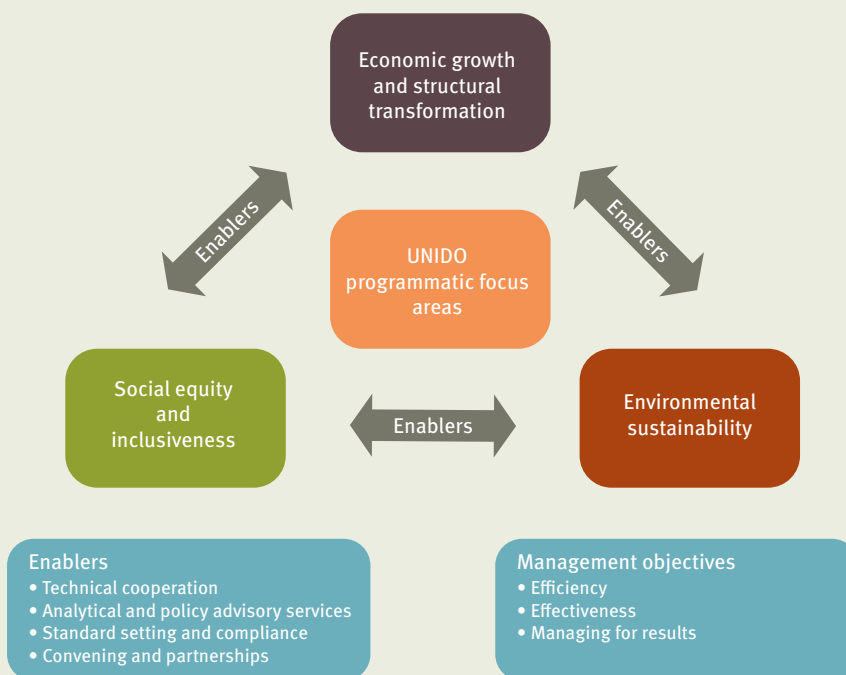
Economic growth and structural transformation

Enablers

Enablers

UNIDO programmatic focus areas

Social equity and inclusiveness

Enablers

Environmental sustainability

Enablers
• Technical cooperation
• Analytical and policy advisory services
• Standard setting and compliance
• Convening and partnerships

Management objectives
• Efficiency
• Effectiveness
• Managing for results